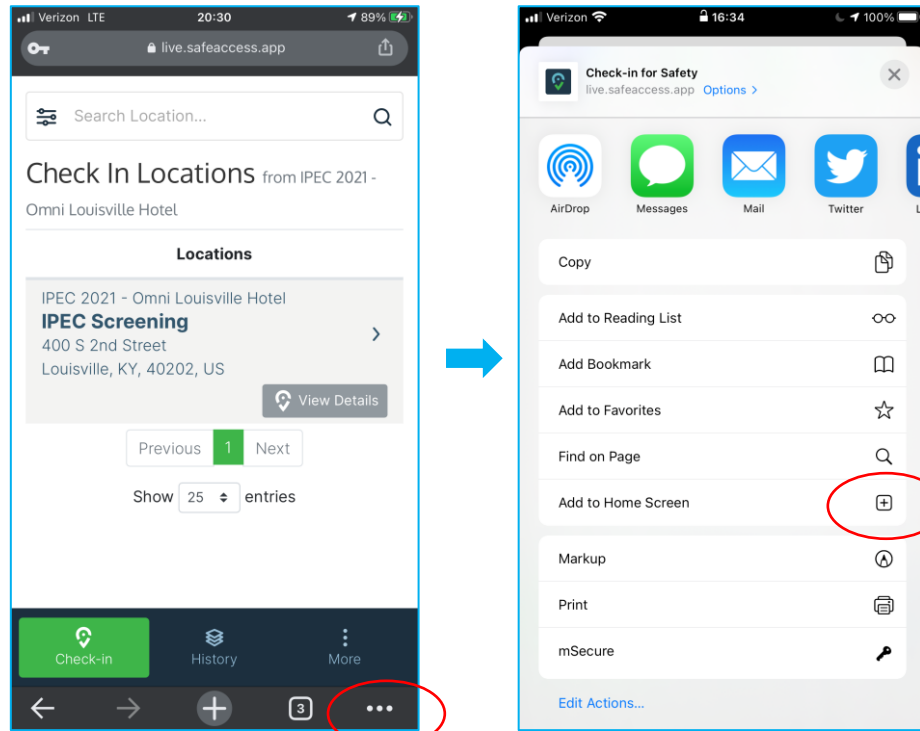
Verizon LTE 20:30 89%

live.safeaccess.app

Search Location...

Check In Locations from IPEC 2021 - Omni Louisville Hotel

Locations

IPEC 2021 - Omni Louisville Hotel
IPEC Screening
400 S 2nd Street
Louisville, KY, 40202, US

View Details

Previous 1 Next

Show 25 entries

Check-in History More

3

Verizon 16:34 100%

Check-in for Safety
live.safeaccess.app Options >

AirDrop Messages Mail Twitter

Copy

Add to Reading List

Add Bookmark

Add to Favorites

Find on Page

Add to Home Screen

Markup

Print

mSecure

Edit Actions...